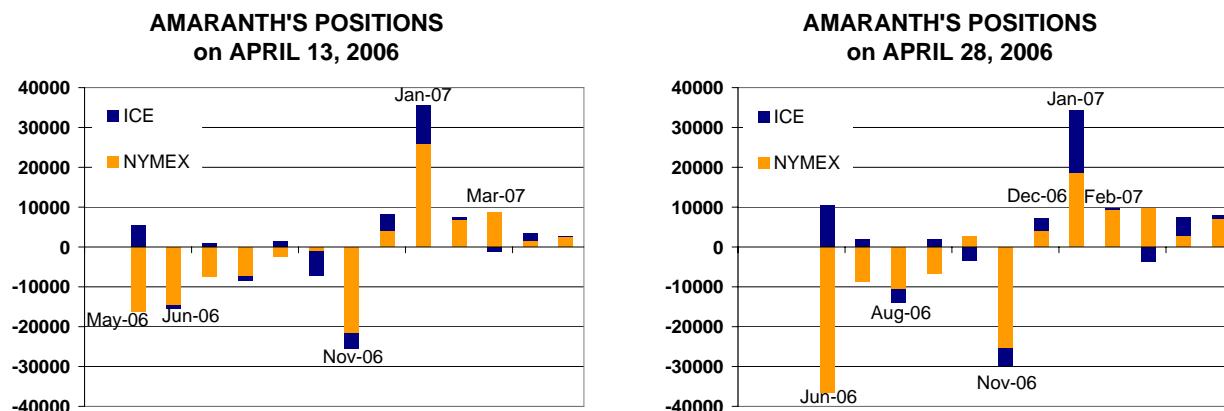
AMARANTH'S POSITIONS
on APRIL 13, 2006

40000
30000
20000
10000
0
-10000
-20000
-30000
-40000

ICE
NYMEX

May-06
Jun-06
Nov-06
Jan-07
Mar-07

AMARANTH'S POSITIONS
on APRIL 28, 2006

40000
30000
20000
10000
0
-10000
-20000
-30000
-40000

ICE
NYMEX

Jun-06
Aug-06
Nov-06
Dec-06
Jan-07
Feb-07